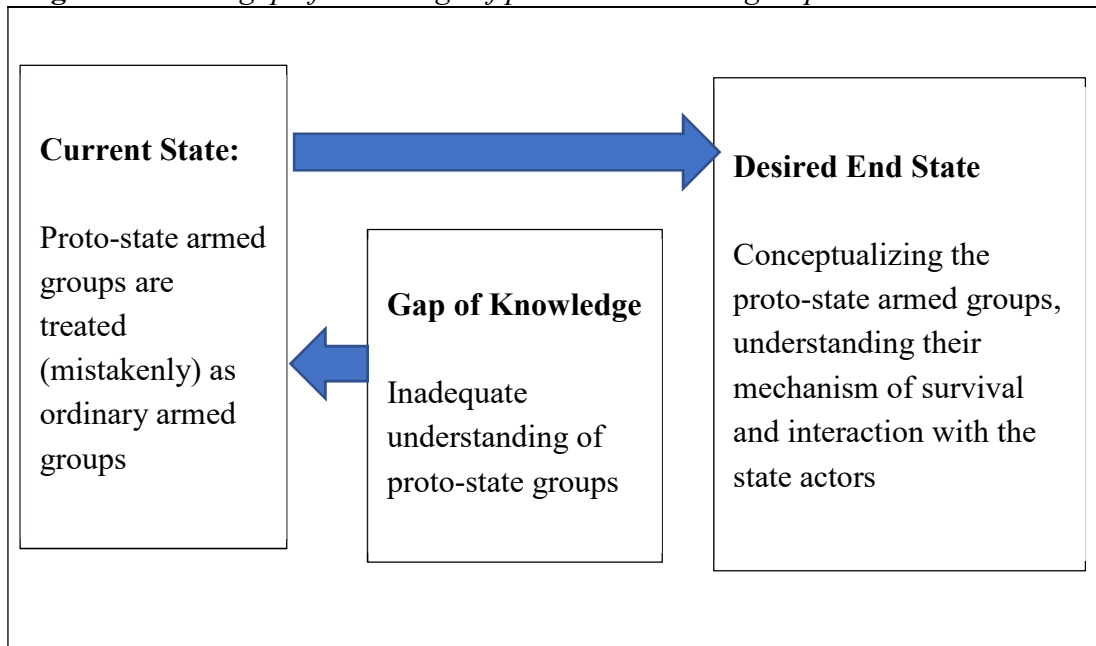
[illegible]

**Current State:**

Proto-state armed groups are treated (mistakenly) as ordinary armed groups

**Gap of Knowledge**

Inadequate understanding of proto-state groups

**Desired End State**

Conceptualizing the proto-state armed groups, understanding their mechanism of survival and interaction with the state actors